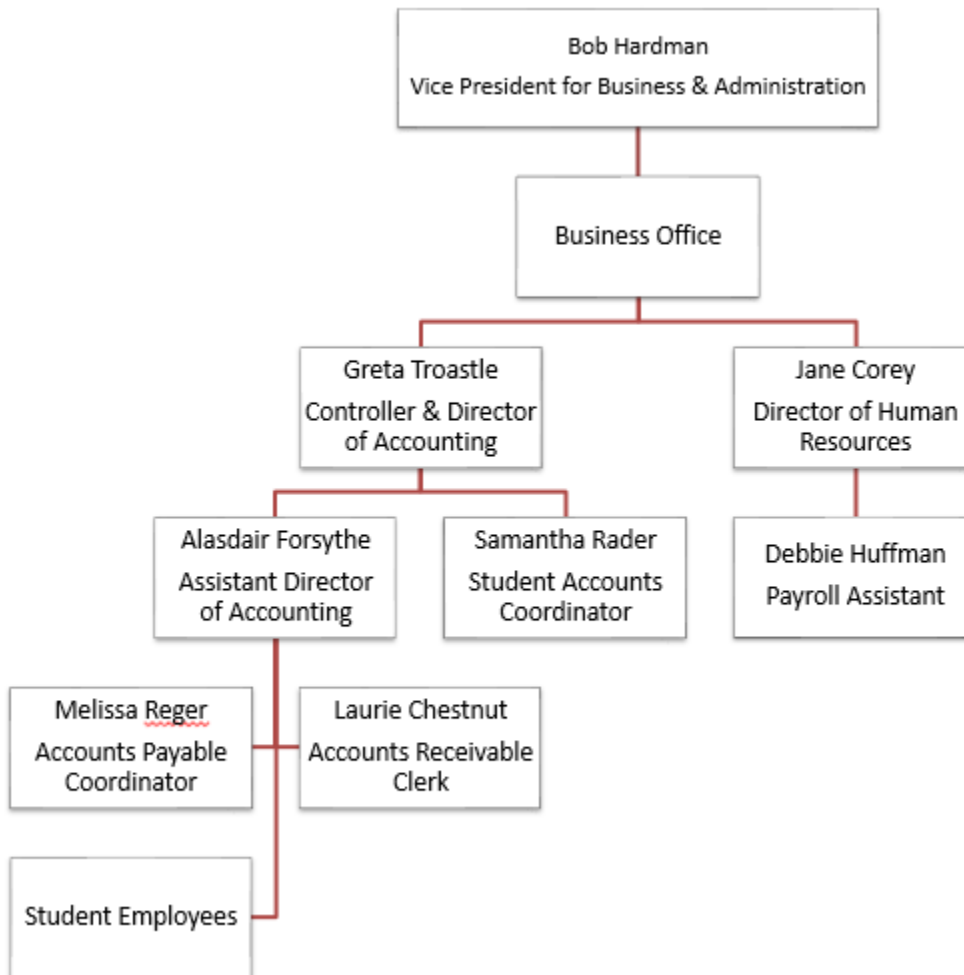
Bob Hardman
Vice President for Business & Administration

Business Office

Greta Troastle
Controller & Director of Accounting

Jane Corey
Director of Human Resources

Alasdair Forsythe
Assistant Director of Accounting

Samantha Rader
Student Accounts Coordinator

Debbie Huffman
Payroll Assistant

Melissa Reger
Accounts Payable Coordinator

Laurie Chestnut
Accounts Receivable Clerk

Student Employees